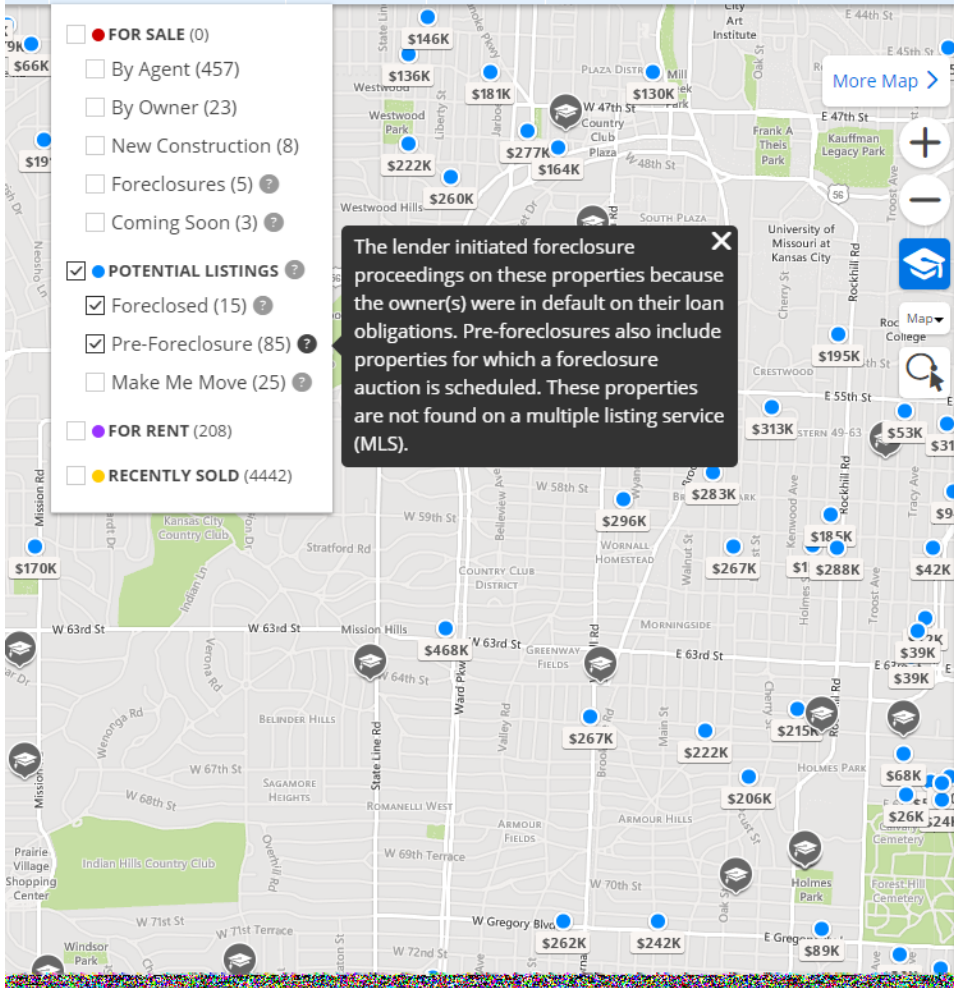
FOR SALE (0)
By Agent (457)
By Owner (23)
New Construction (8)
Foreclosures (5) ?
Coming Soon (3) ?

POTENTIAL LISTINGS ?
Foreclosed (15) ?
Pre-Foreclosure (85) ?
Make Me Move (25) ?

FOR RENT (208)

RECENTLY SOLD (4442)

The lender initiated foreclosure proceedings on these properties because the owner(s) were in default on their loan obligations. Pre-foreclosures also include properties for which a foreclosure auction is scheduled. These properties are not found on a multiple listing service (MLS).

More Map >
+
−
Map

$66K $146K $136K $181K $130K $277K $164K $222K $260K $195K $313K $53K $283K $296K $185K $267K $288K $42K $170K $468K $39K $39K $215K $267K $222K $68K $206K $26K $262K $242K $89K

Westwood Westwood Park Westwood Hills Plaza District Mill Creek Park W 47th St Country Club Plaza W 48th St South Plaza City Art Institute E 44th St E 45th St Frank A Theis Park E 47th St Kauffman Legacy Park University of Missouri at Kansas City Rockhill Rd Troost Ave Rockhurst College Crestwood E 55th St W 58th St W 59th St Stratford Rd Wornall Homestead Kansas City Country Club Country Club District Mission Rd W 63rd St Mission Hills Greenway Fields Morningside E 63rd St W 64th St Belinder Hills Ward Pkwy State Line Rd W 67th St Sagamore Heights W 68th St Romanelli West Armour Fields Armour Hills Holmes Park Indian Hills Country Club W 69th Terrace W 70th St Holmes Park Forest Hill Cemetery Prairie Village Shopping Center W 71st St W 71st Terrace W Gregory Blvd E Gregory Windsor Park Brookside Blvd Wornall Rd Main St Oak St Holmes St Cherry St Walnut St Verona Rd Wenonga Rd Overhill Rd Valley Rd Belleview Ave Liberty St Jarboe St Kenwood Ave Tracy Ave Neosho Ln